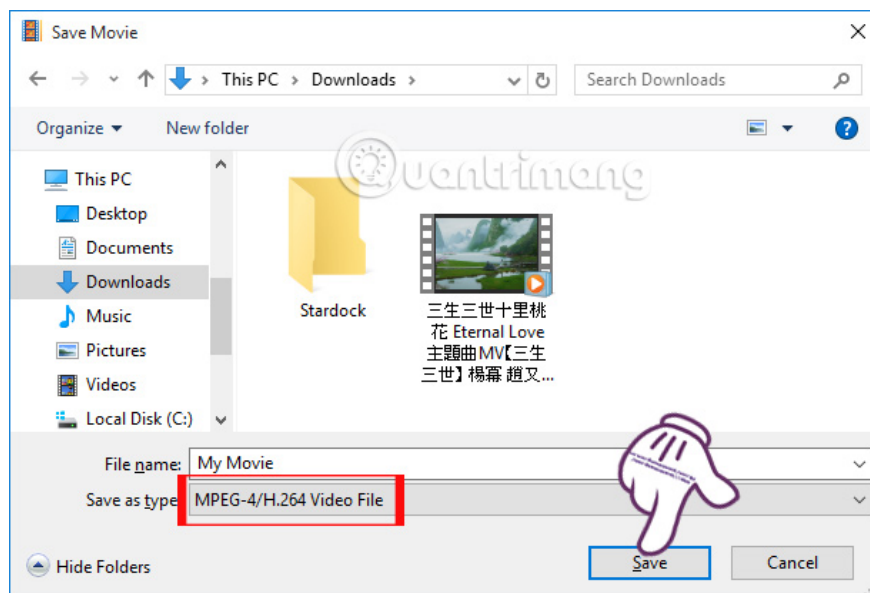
Save Movie

This PC › Downloads ›

Search Downloads

Organize ▾ New folder

This PC
Desktop
Documents
Downloads
Music
Pictures
Videos
Local Disk (C:)

Quantrimang

Stardock

三生三世十里桃花 Eternal Love 主題曲MV【三生三世】楊冪 趙又...

File name: My Movie

Save as type: MPEG-4/H.264 Video File

Hide Folders

Save

Cancel